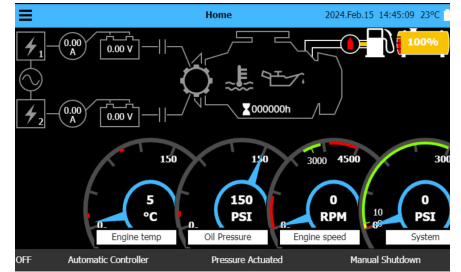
Home 2024.Feb.15 14:45:09 23°C

1
0.00 A
0.00 V
2
0.00 A
0.00 V
000000h
100%

150
5
°C
0
Engine temp

150
150
PSI
Oil Pressure

3000 4500
0
RPM
0
Engine speed

10
300
0
PSI
System

OFF Automatic Controller Pressure Actuated Manual Shutdown